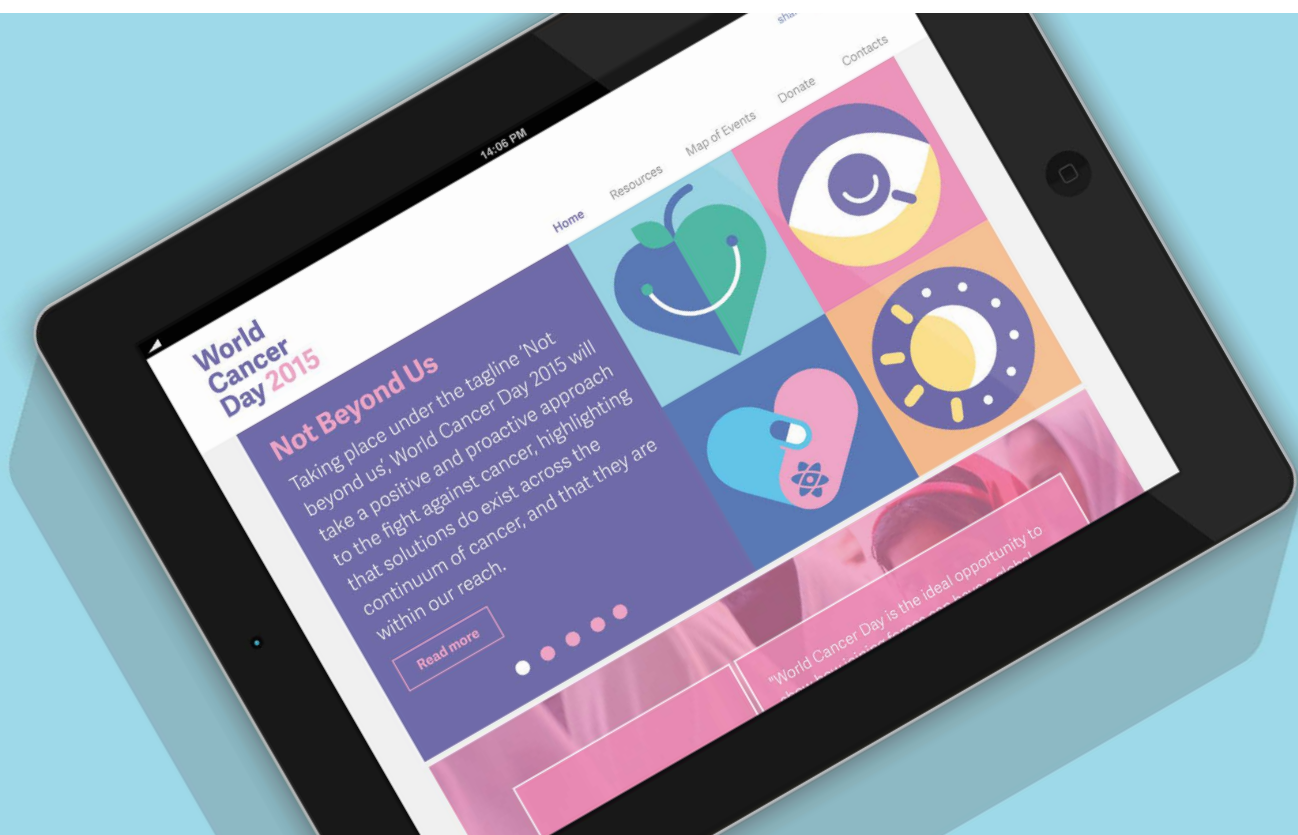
14:06 PM

sha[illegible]

World Cancer Day 2015

Home Resources Map of Events Donate Contacts

Not Beyond Us

Taking place under the tagline 'Not beyond us', World Cancer Day 2015 will take a positive and proactive approach to the fight against cancer, highlighting that solutions do exist across the continuum of cancer, and that they are within our reach.

Read more

"World Cancer Day is the ideal opportunity to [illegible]